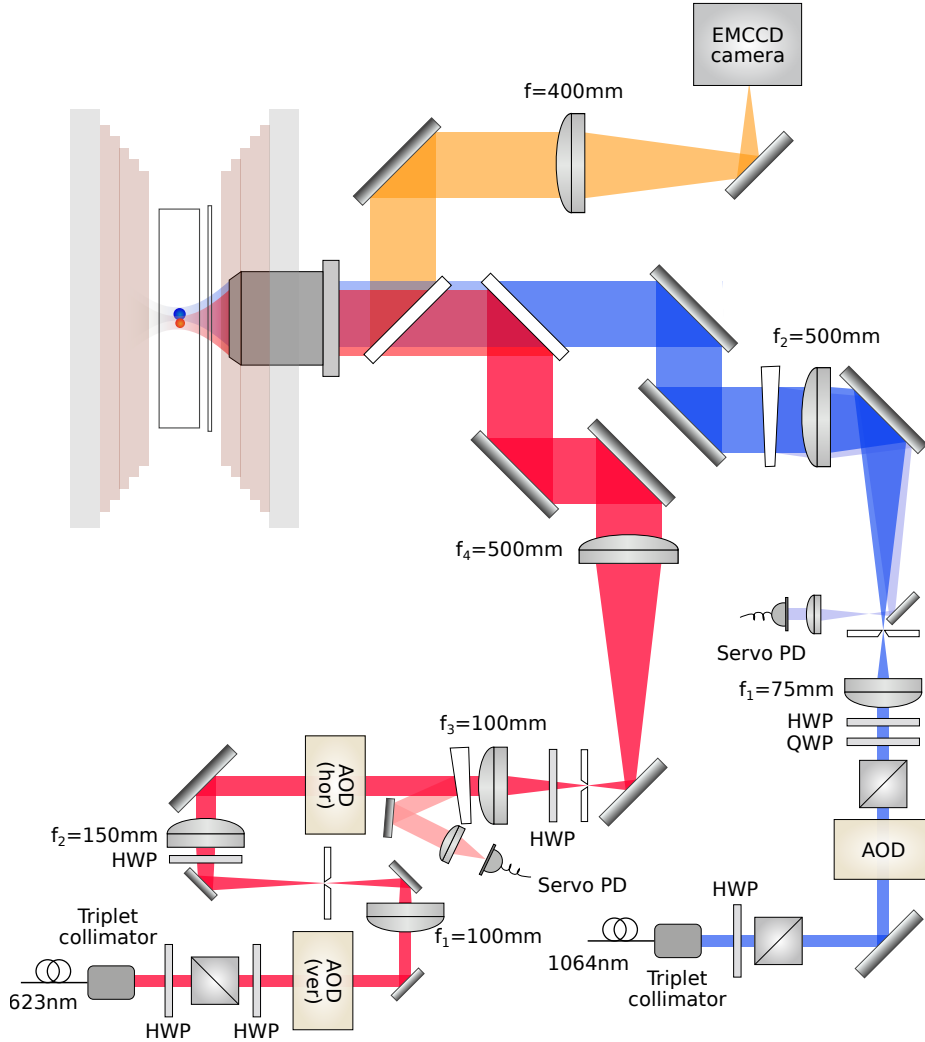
EMCCD camera

f=400mm

f$_2$=500mm

f$_4$=500mm

Servo PD

f$_1$=75mm

HWP

QWP

f$_3$=100mm

AOD (hor)

AOD

HWP

f$_2$=150mm

HWP

Servo PD

HWP

Triplet collimator

f$_1$=100mm

1064nm

Triplet collimator

AOD (ver)

623nm

HWP

HWP